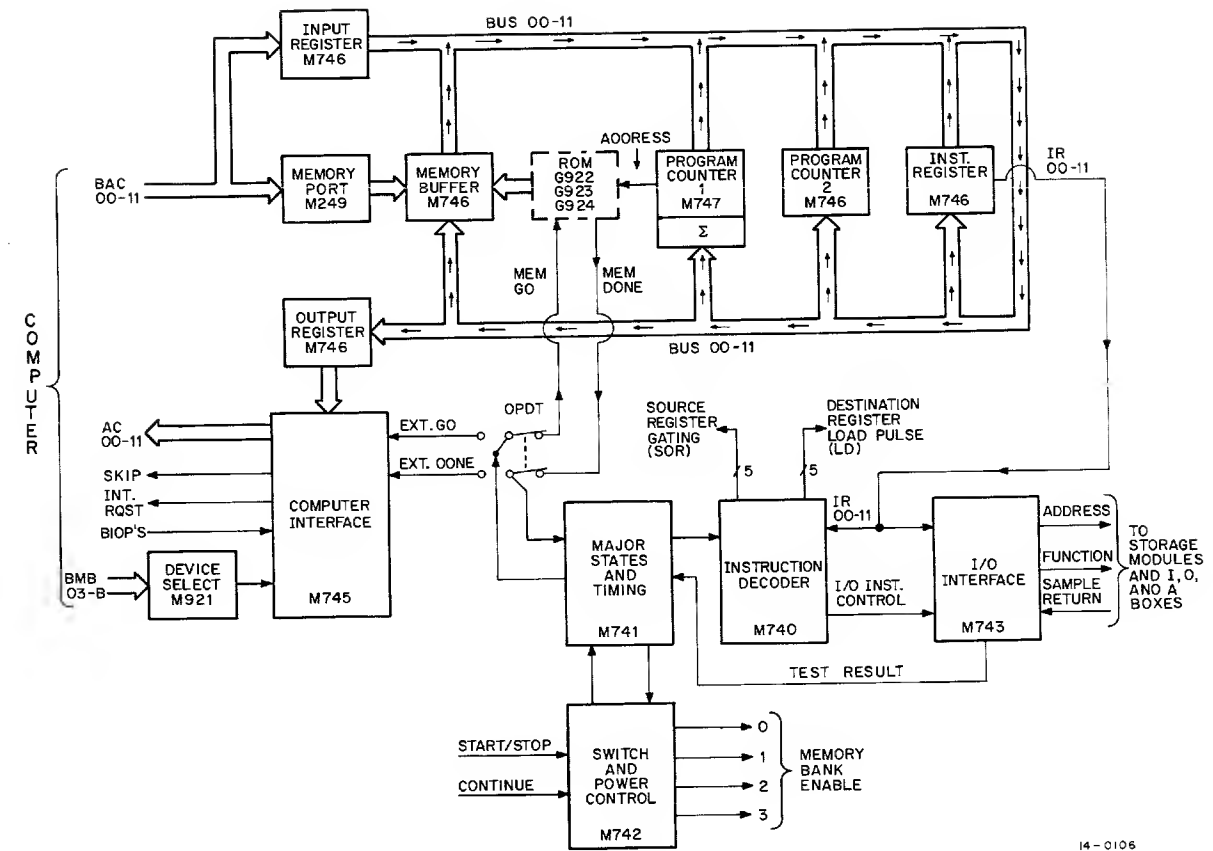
BUS 00-11

INPUT REGISTER M746

BAC 00-11

MEMORY PORT M249

MEMORY BUFFER M746

ROM G922 G923 G924

AOORESS

PROGRAM COUNTER 1 M747

Σ

PROGRAM COUNTER 2 M746

INST. REGISTER M746

IR 00-11

MEM GO

MEM DONE

OUTPUT REGISTER M746

BUS 00-11

COMPUTER

AC 00-11

SKIP

INT. RQST

BIOP'S

COMPUTER INTERFACE

M745

BMB 03-B

DEVICE SELECT M921

EXT. GO

EXT. OONE

OPDT

SOURCE REGISTER GATING (SOR)

DESTINATION REGISTER LOAD PULSE (LD)

5

5

IR 00-11

MAJOR STATES AND TIMING

M741

INSTRUCTION DECODER

M740

I/O INST. CONTROL

I/O INTERFACE

M743

ADDRESS

FUNCTION

SAMPLE RETURN

TO STORAGE MODULES AND I, O, AND A BOXES

TEST RESULT

START/STOP

CONTINUE

SWITCH AND POWER CONTROL

M742

0

1

2

3

MEMORY BANK ENABLE

14-0106